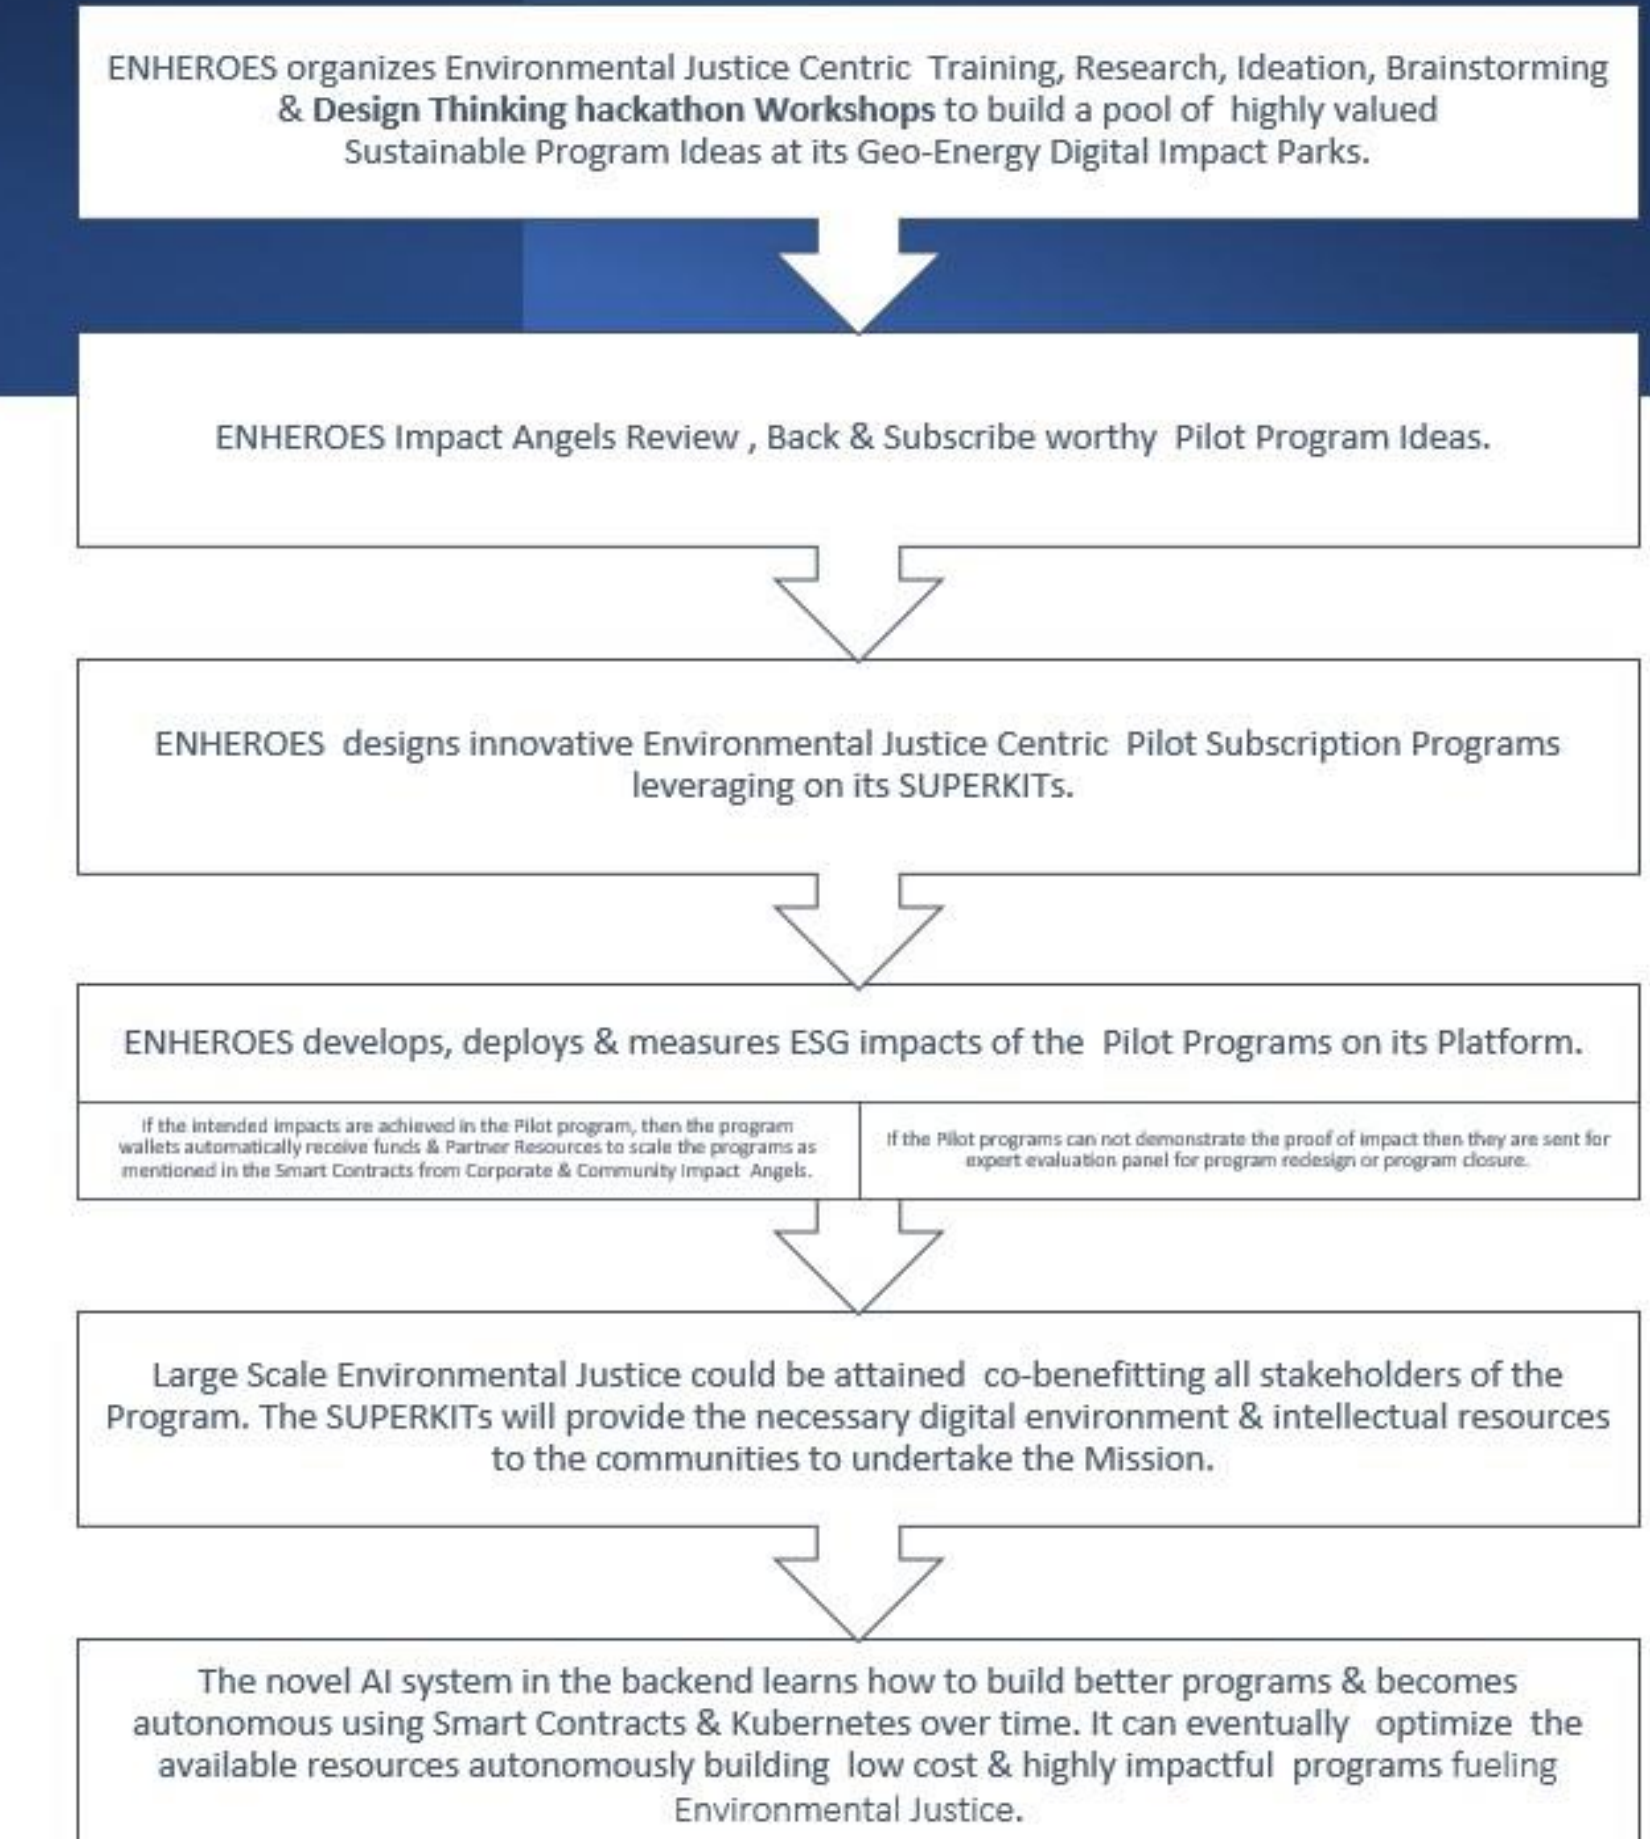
ENHEROES organizes Environmental Justice Centric Training, Research, Ideation, Brainstorming & Design Thinking hackathon Workshops to build a pool of highly valued Sustainable Program Ideas at its Geo-Energy Digital Impact Parks.

ENHEROES Impact Angels Review , Back & Subscribe worthy Pilot Program Ideas.

ENHEROES designs innovative Environmental Justice Centric Pilot Subscription Programs leveraging on its SUPERKITs.

ENHEROES develops, deploys & measures ESG impacts of the Pilot Programs on its Platform.

If the intended impacts are achieved in the Pilot program, then the program wallets automatically receive funds & Partner Resources to scale the programs as mentioned in the Smart Contracts from Corporate & Community Impact Angels.

If the Pilot programs can not demonstrate the proof of impact then they are sent for expert evaluation panel for program redesign or program closure.

Large Scale Environmental Justice could be attained co-benefitting all stakeholders of the Program. The SUPERKITs will provide the necessary digital environment & intellectual resources to the communities to undertake the Mission.

The novel AI system in the backend learns how to build better programs & becomes autonomous using Smart Contracts & Kubernetes over time. It can eventually optimize the available resources autonomously building low cost & highly impactful programs fueling Environmental Justice.